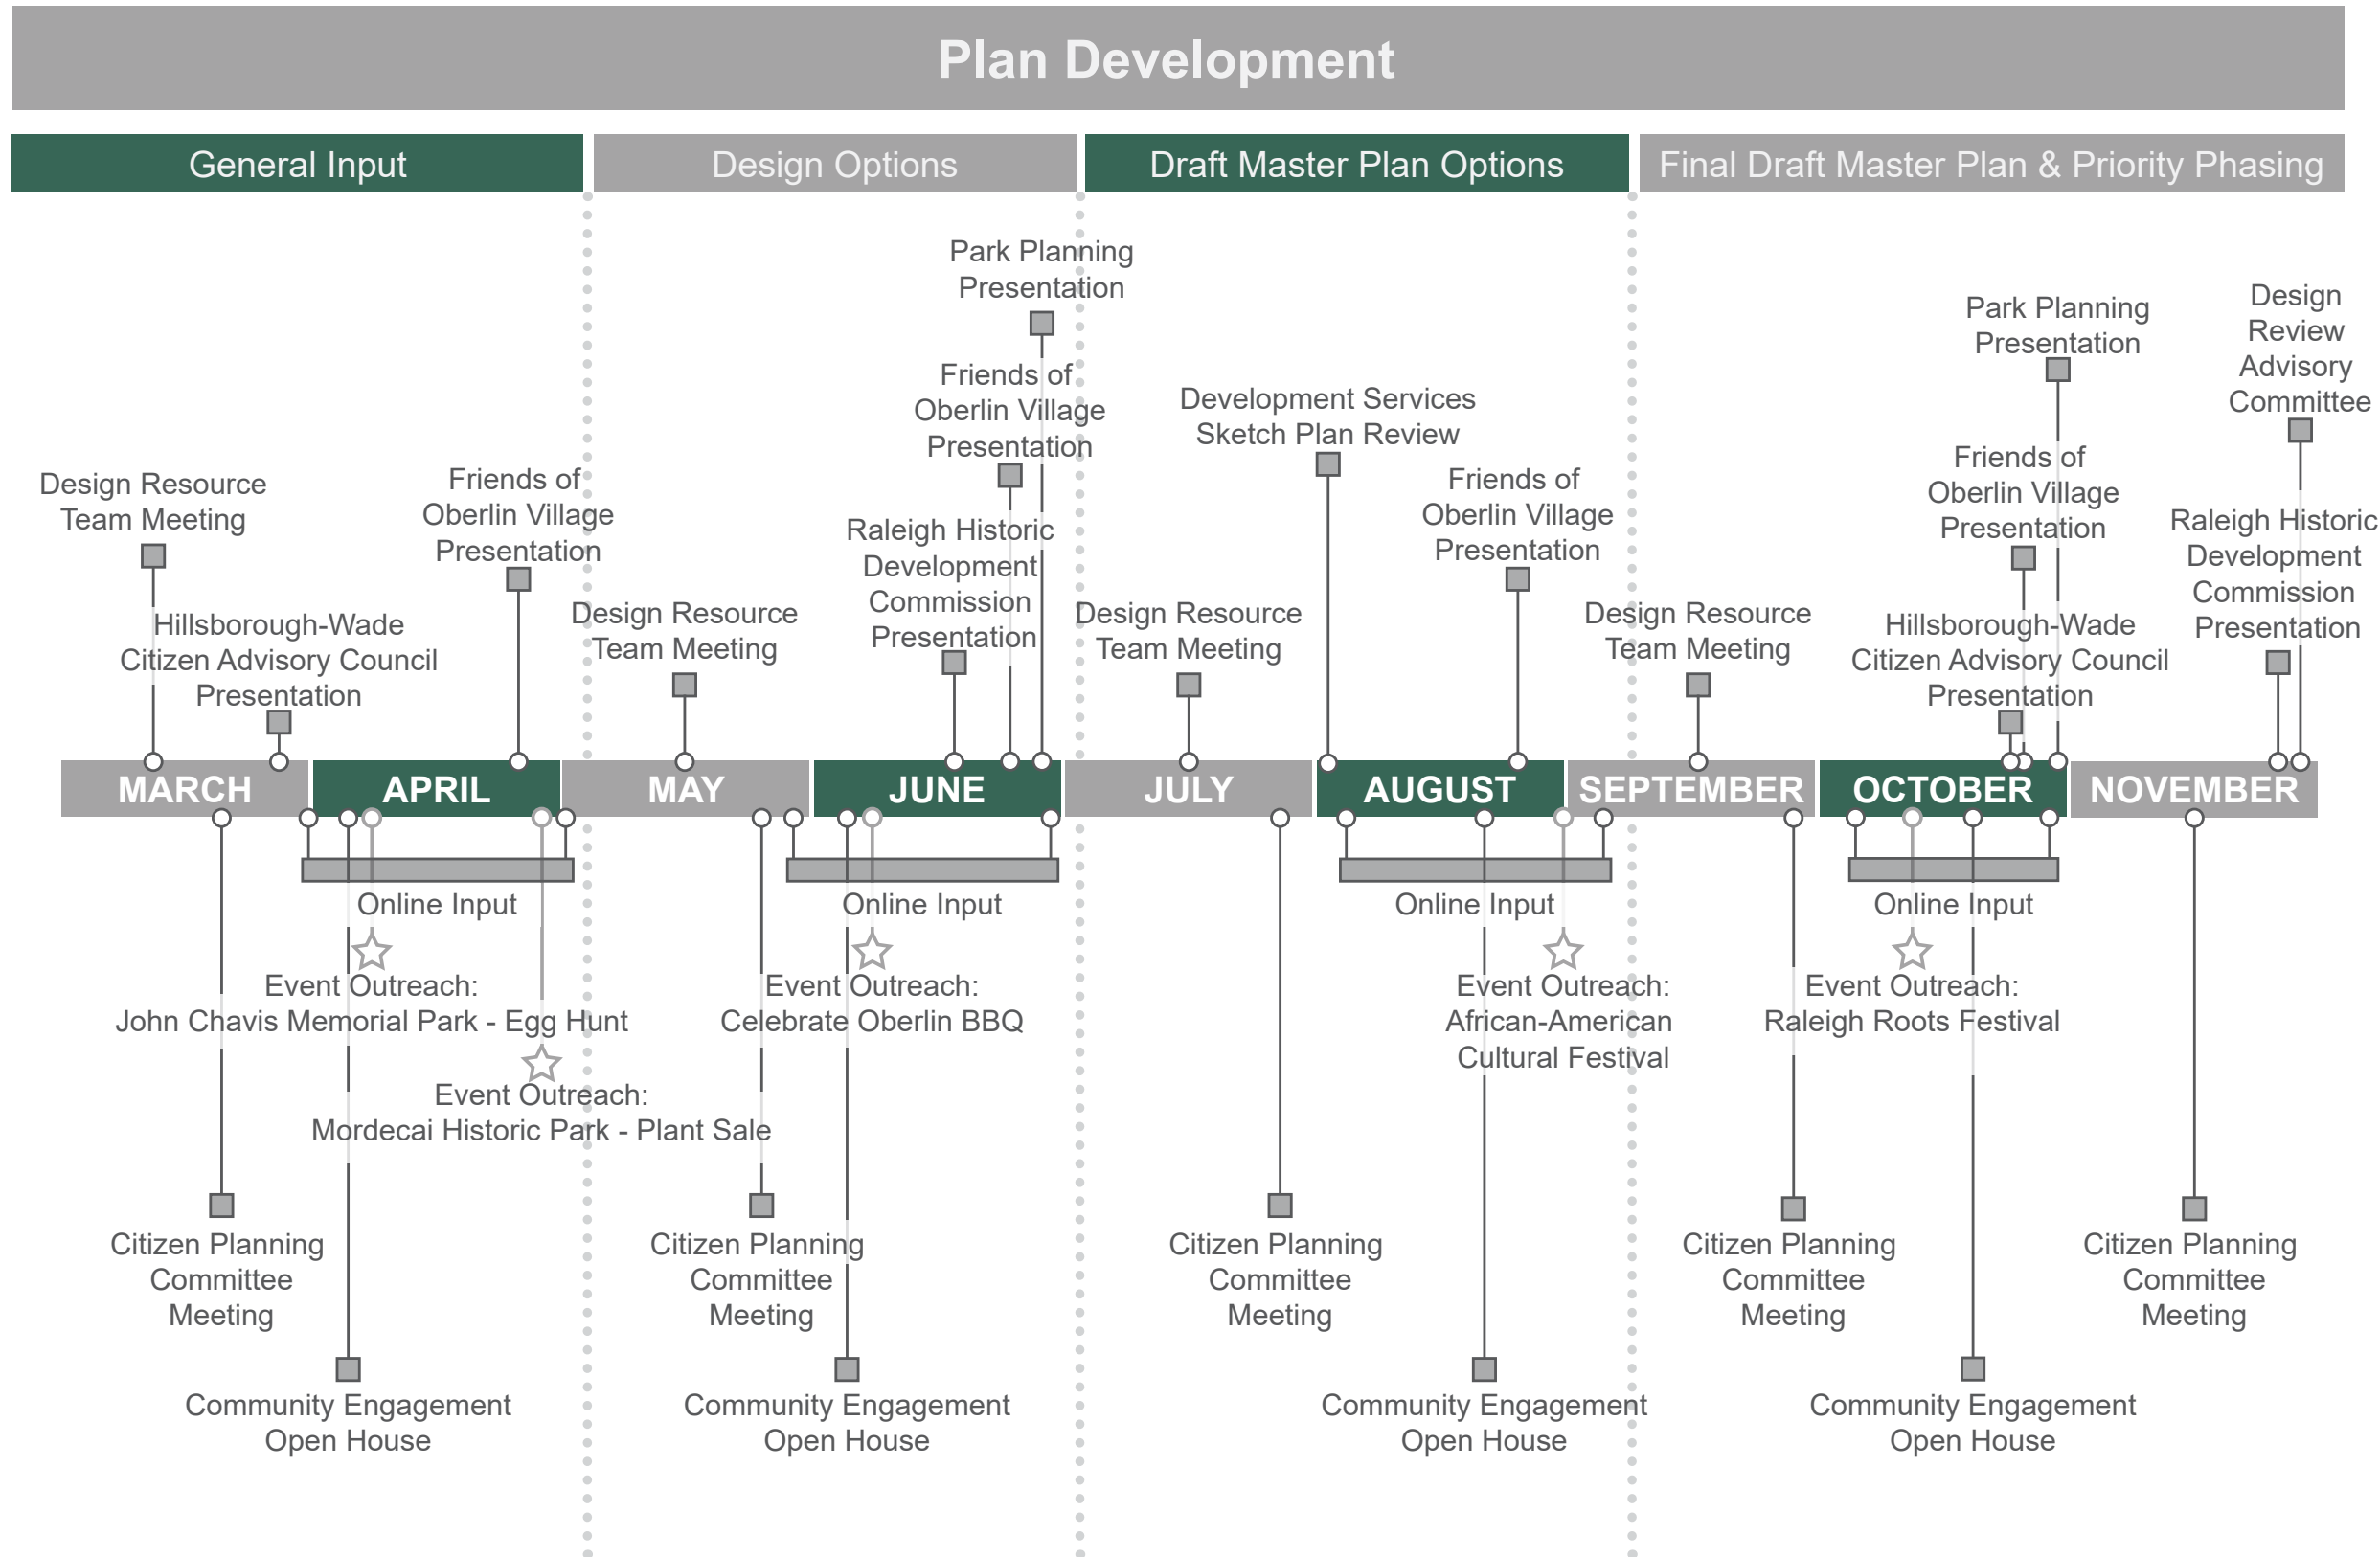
Plan Development

General Input

Design Options

Draft Master Plan Options

Final Draft Master Plan & Priority Phasing

Design Resource Team Meeting

Hillsborough-Wade Citizen Advisory Council Presentation

Friends of Oberlin Village Presentation

Design Resource Team Meeting

Raleigh Historic Development Commission Presentation

Friends of Oberlin Village Presentation

Park Planning Presentation

Design Resource Team Meeting

Development Services Sketch Plan Review

Friends of Oberlin Village Presentation

Design Resource Team Meeting

Hillsborough-Wade Citizen Advisory Council Presentation

Friends of Oberlin Village Presentation

Park Planning Presentation

Raleigh Historic Development Commission Presentation

Design Review Advisory Committee

MARCH

APRIL

MAY

JUNE

JULY

AUGUST

SEPTEMBER

OCTOBER

NOVEMBER

Online Input

Event Outreach: John Chavis Memorial Park - Egg Hunt

Event Outreach: Mordecai Historic Park - Plant Sale

Online Input

Event Outreach: Celebrate Oberlin BBQ

Online Input

Event Outreach: African-American Cultural Festival

Online Input

Event Outreach: Raleigh Roots Festival

Citizen Planning Committee Meeting

Community Engagement Open House

Citizen Planning Committee Meeting

Community Engagement Open House

Citizen Planning Committee Meeting

Community Engagement Open House

Citizen Planning Committee Meeting

Community Engagement Open House

Citizen Planning Committee Meeting